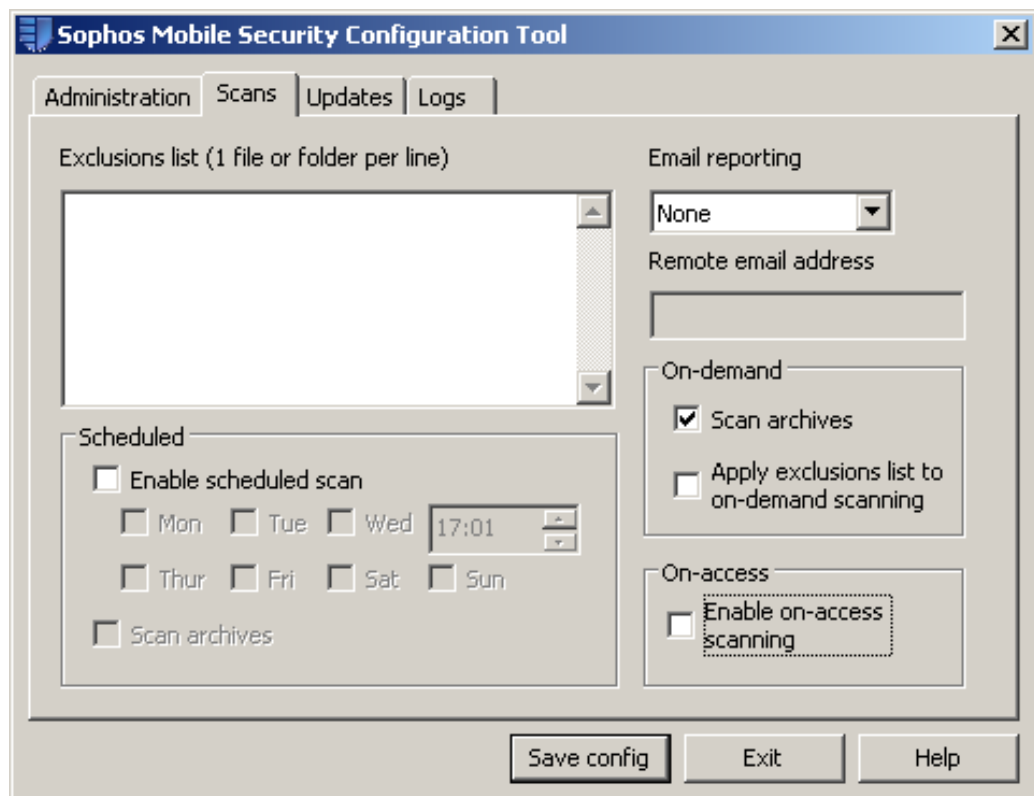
Sophos Mobile Security Configuration Tool

Administration | Scans | Updates | Logs

Exclusions list (1 file or folder per line)

Email reporting

None

Remote email address

On-demand

Scan archives

Apply exclusions list to on-demand scanning

Scheduled

Enable scheduled scan

Mon Tue Wed 17:01

Thur Fri Sat Sun

Scan archives

On-access

Enable on-access scanning

Save config | Exit | Help